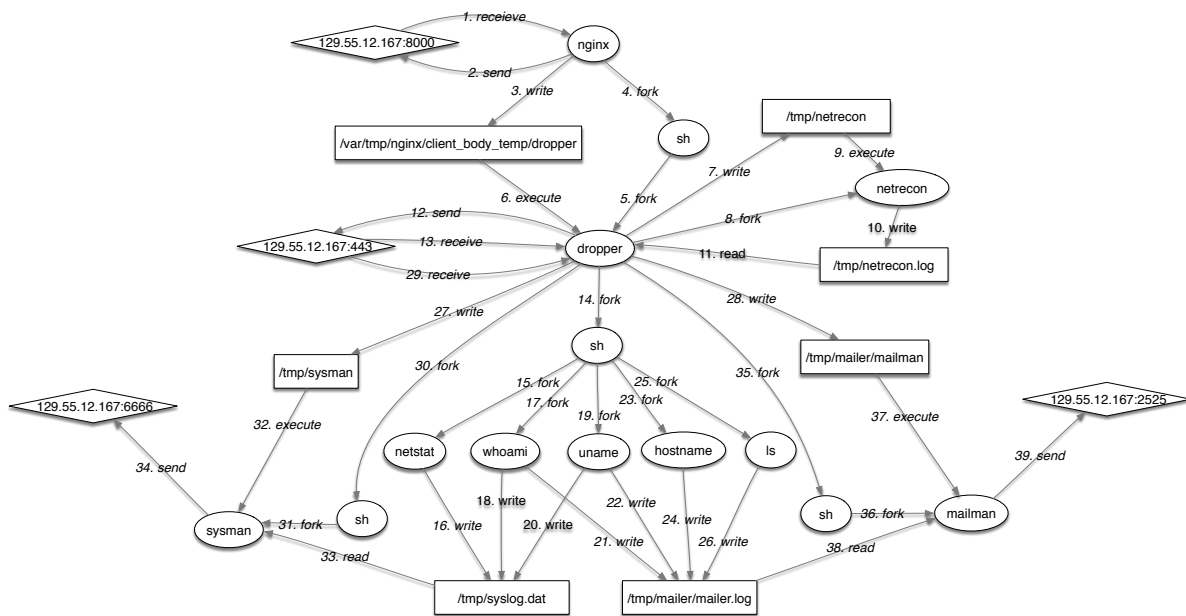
129.55.12.167:8000
1. receieve
2. send
nginx
3. write
4. fork
/var/tmp/nginx/client_body_temp/dropper
sh
/tmp/netrecon
7. write
9. execute
6. execute
5. fork
netrecon
8. fork
10. write
12. send
129.55.12.167:443
13. receive
dropper
11. read
/tmp/netrecon.log
29. receive
27. write
14. fork
28. write
/tmp/sysman
30. fork
sh
/tmp/mailer/mailman
15. fork
17. fork
19. fork
23. fork
25. fork
35. fork
129.55.12.167:6666
32. execute
37. execute
129.55.12.167:2525
netstat
whoami
uname
hostname
ls
34. send
39. send
18. write
22. write
sysman
31. fork
sh
20. write
24. write
sh
36. fork
mailman
16. write
21. write
26. write
33. read
38. read
/tmp/syslog.dat
/tmp/mailer/mailer.log